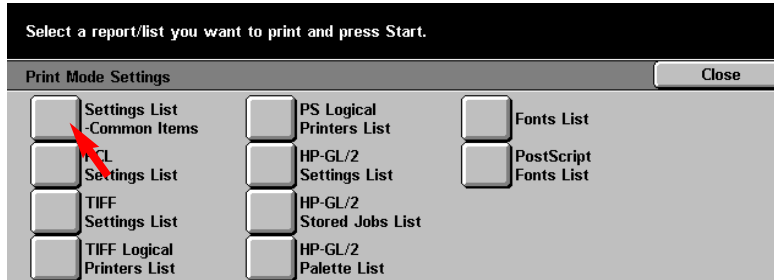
Select a report/list you want to print and press Start.

Print Mode Settings

Close

Settings List -Common Items

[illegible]CL Se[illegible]tings List

TIFF Settings List

TIFF Logical Printers List

PS Logical Printers List

HP-GL/2 Settings List

HP-GL/2 Stored Jobs List

HP-GL/2 Palette List

Fonts List

PostScript Fonts List